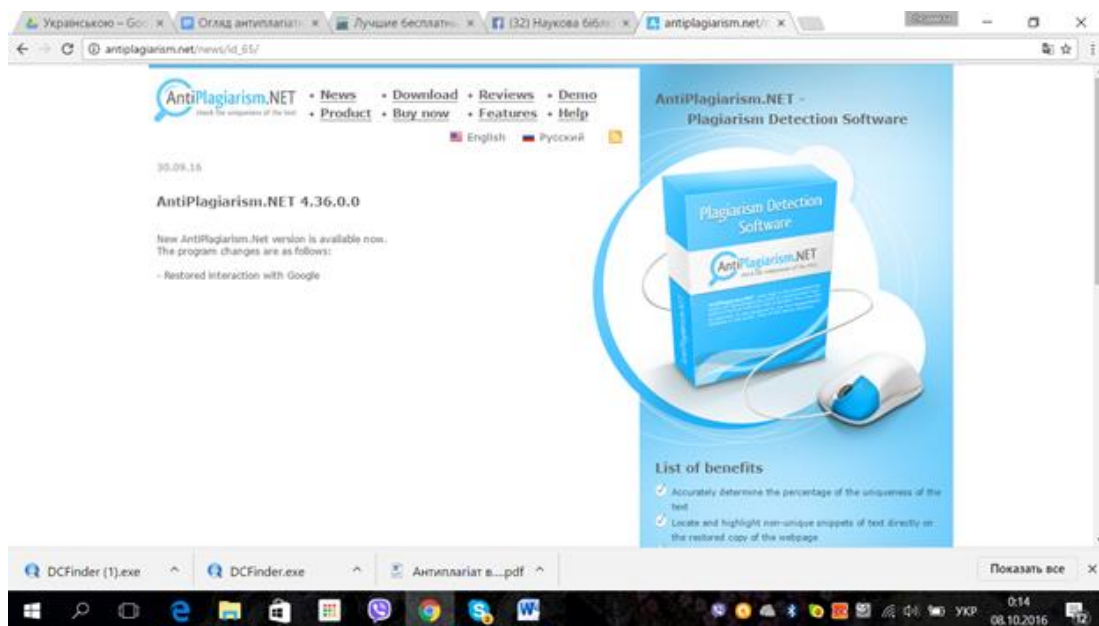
Українською – Goo × | Огляд антиплагіат × | Лучшие бесплатны × | (32) Наукова бібл × | antiplagiarism.net/ ×

antiplagiarism.net/news/id_65/

AntiPlagiarism.NET
check the uniqueness of the text

• News • Download • Reviews • Demo
• Product • Buy now • Features • Help

English Русский

30.09.16

AntiPlagiarism.NET 4.36.0.0

New AntiPlagiarism.Net version is available now.
The program changes are as follows:

- Restored interaction with Google

AntiPlagiarism.NET -
Plagiarism Detection Software

Plagiarism Detection Software

AntiPlagiarism.NET

List of benefits

Accurately determine the percentage of the uniqueness of the text

Locate and highlight non-unique snippets of text directly on the restored copy of the webpage

DCFinder (1).exe ^ | DCFinder.exe ^ | Антиплагіат в....pdf ^ | Показать все ×

УКР 0:14 08.10.2016 12